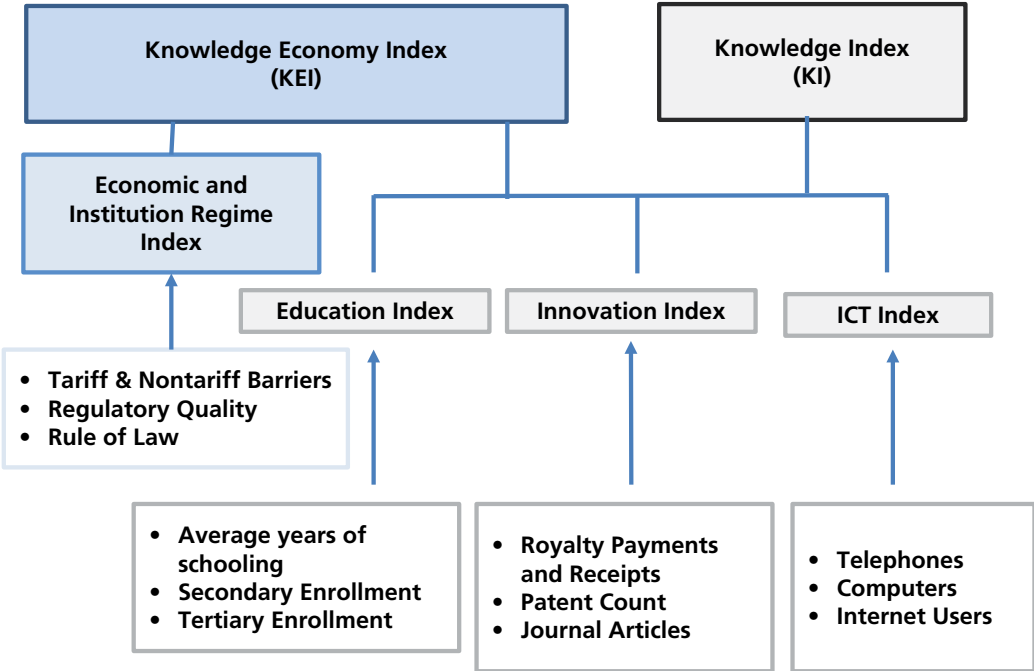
Knowledge Economy Index (KEI)

Knowledge Index (KI)

Economic and Institution Regime Index

Education Index

Innovation Index

ICT Index

- Tariff & Nontariff Barriers
- Regulatory Quality
- Rule of Law

- Average years of schooling
- Secondary Enrollment
- Tertiary Enrollment

- Royalty Payments and Receipts
- Patent Count
- Journal Articles

- Telephones
- Computers
- Internet Users